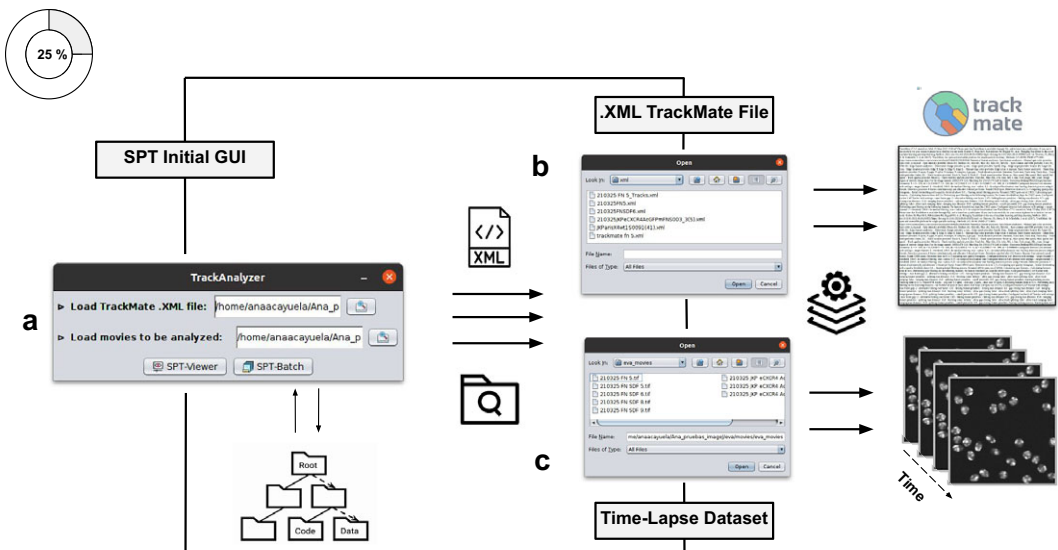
25 %

.XML TrackMate File

track mate

SPT Initial GUI

b

Open

Look in: xml

210325 FN 5_Tracks.xml
210325FN5.xml
210325FN5DF6.xml
210325KP eCXCR4strGFPmFN5003_3(5).xml
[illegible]
trackmate fn 5.xml

File Name:
Files of Type: All Files

Open Cancel

XML

TrackAnalyzer

a

Load TrackMate .XML file: /home/anaacayuela/Ana_p

Load movies to be analyzed: /home/anaacayuela/Ana_p

SPT-Viewer SPT-Batch

Open

Look in: eva_movies

210325 FN 5.tif
210325 FN SDF 5.tif
210325 FN SDF 6.tif
210325 FN SDF 8.tif
210325 FN SDF 9.tif
210325 KP eCXCR4 A
210325 KP eCXCR4 A
210325 KP eCXCR4 A

File Name: me/anaacayuela/Ana_pruebas_imagej/eva/movies/eva_movies
Files of Type: All Files

Open Cancel

c

Root

Code

Data

Time-Lapse Dataset

Time